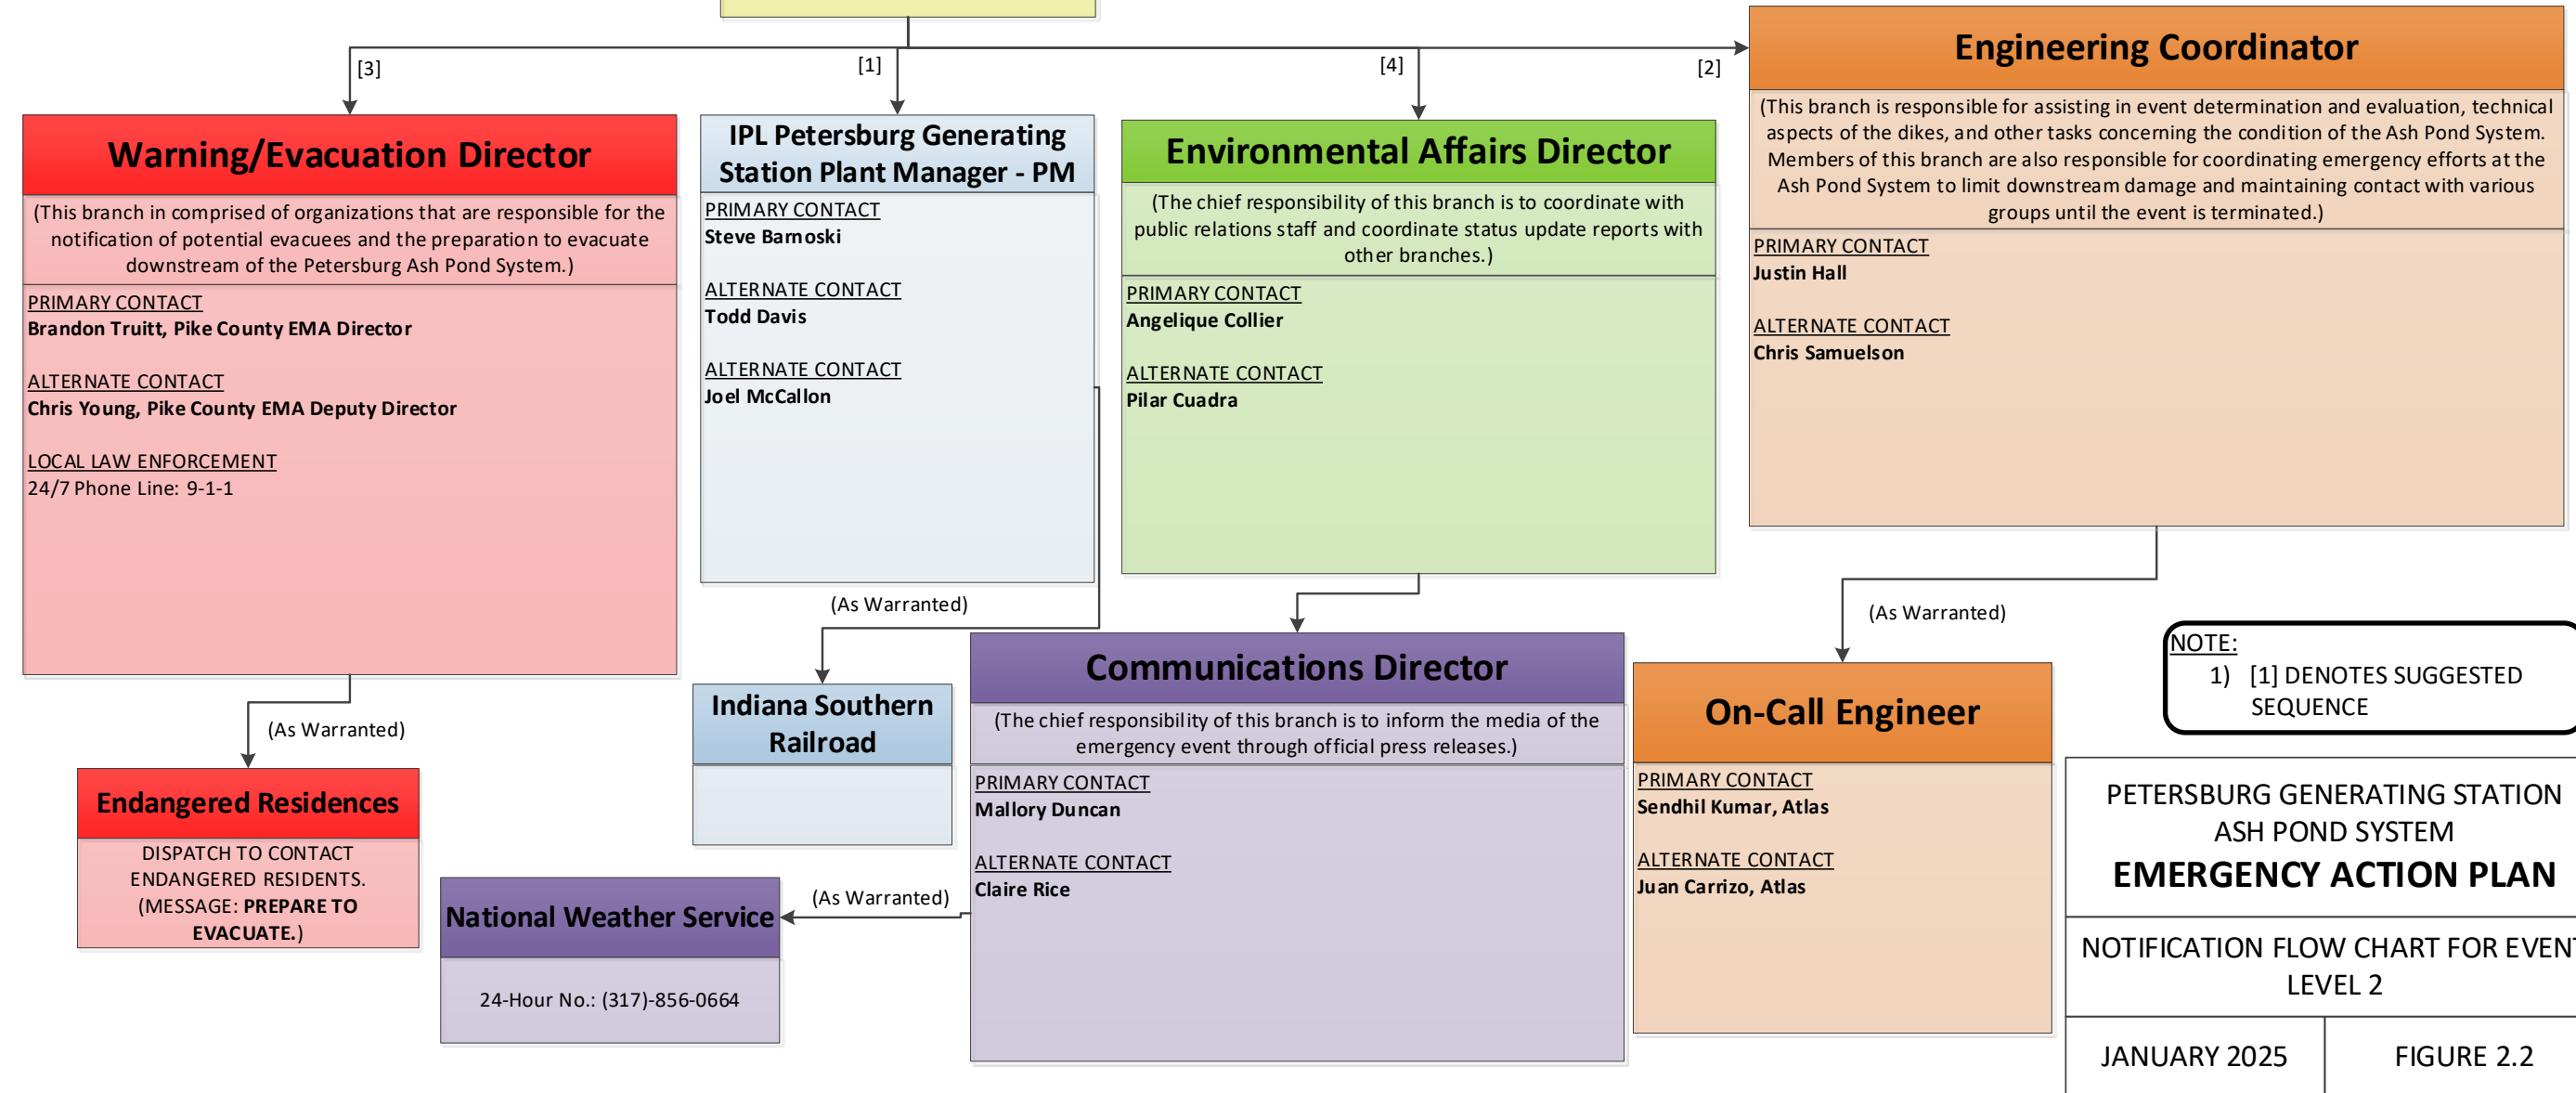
[3]

[1]

[4]

[2]

Engineering Coordinator

(This branch is responsible for assisting in event determination and evaluation, technical aspects of the dikes, and other tasks concerning the condition of the Ash Pond System. Members of this branch are also responsible for coordinating emergency efforts at the Ash Pond System to limit downstream damage and maintaining contact with various groups until the event is terminated.)

PRIMARY CONTACT
Justin Hall

ALTERNATE CONTACT
Chris Samuelson

Warning/Evacuation Director

(This branch in comprised of organizations that are responsible for the notification of potential evacuees and the preparation to evacuate downstream of the Petersburg Ash Pond System.)

PRIMARY CONTACT
Brandon Truitt, Pike County EMA Director

ALTERNATE CONTACT
Chris Young, Pike County EMA Deputy Director

LOCAL LAW ENFORCEMENT
24/7 Phone Line: 9-1-1

IPL Petersburg Generating Station Plant Manager - PM

PRIMARY CONTACT
Steve Barnoski

ALTERNATE CONTACT
Todd Davis

ALTERNATE CONTACT
Joel McCallon

Environmental Affairs Director

(The chief responsibility of this branch is to coordinate with public relations staff and coordinate status update reports with other branches.)

PRIMARY CONTACT
Angelique Collier

ALTERNATE CONTACT
Pilar Cuadra

(As Warranted)

(As Warranted)

Communications Director

(The chief responsibility of this branch is to inform the media of the emergency event through official press releases.)

PRIMARY CONTACT
Mallory Duncan

ALTERNATE CONTACT
Claire Rice

Indiana Southern Railroad

(As Warranted)

Endangered Residences

DISPATCH TO CONTACT ENDANGERED RESIDENTS. (MESSAGE: PREPARE TO EVACUATE.)

National Weather Service

24-Hour No.: (317)-856-0664

(As Warranted)

On-Call Engineer

PRIMARY CONTACT
Sendhil Kumar, Atlas

ALTERNATE CONTACT
Juan Carrizo, Atlas

NOTE:
1) [1] DENOTES SUGGESTED SEQUENCE

PETERSBURG GENERATING STATION ASH POND SYSTEM
EMERGENCY ACTION PLAN

NOTIFICATION FLOW CHART FOR EVENT LEVEL 2

| JANUARY 2025 | FIGURE 2.2 |